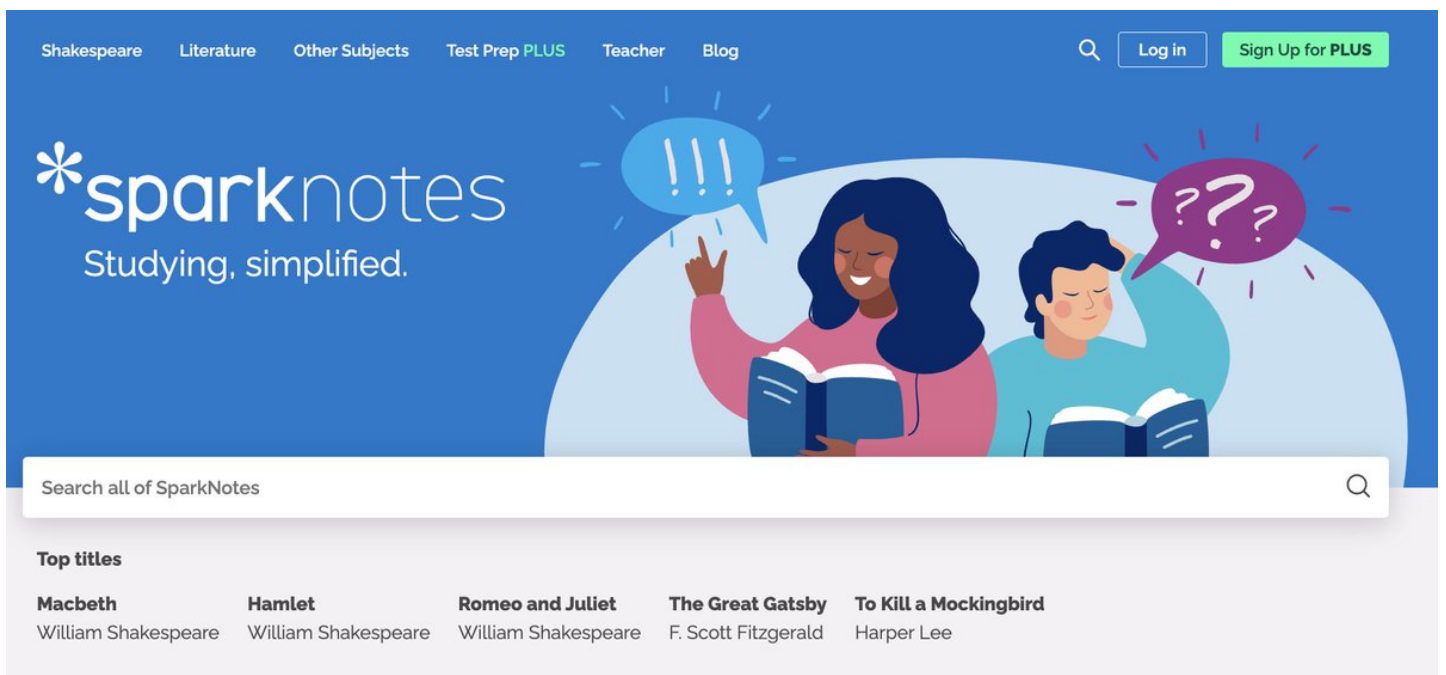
Shakespeare Literature Other Subjects Test Prep PLUS Teacher Blog

Log in

Sign Up for PLUS

*sparknotes

Studying, simplified.

!!!

??

Search all of SparkNotes

Top titles

Macbeth
William Shakespeare

Hamlet
William Shakespeare

Romeo and Juliet
William Shakespeare

The Great Gatsby
F. Scott Fitzgerald

To Kill a Mockingbird
Harper Lee